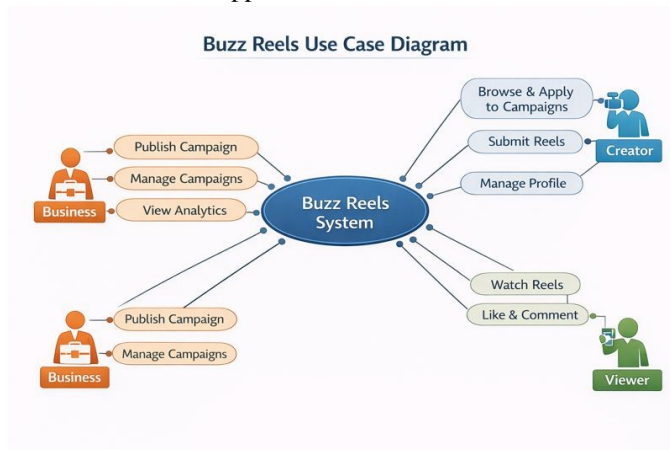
Buzz Reels Use Case Diagram

Publish Campaign
Manage Campaigns
View Analytics
Business

Buzz Reels System

Browse & Apply to Campaigns
Submit Reels
Creator
Manage Profile

Publish Campaign
Manage Campaigns
Business

Watch Reels
Like & Comment
Viewer